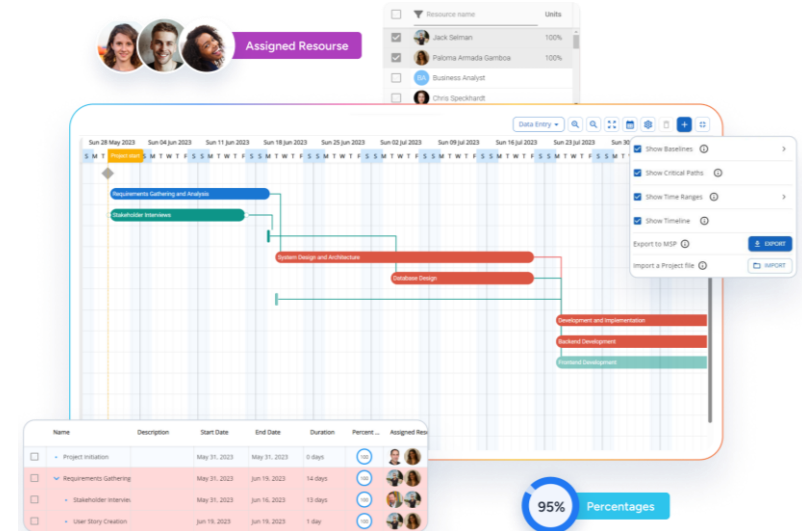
Assigned Resourse

| | Resource name | Units |
|---|---|---|
| | Jack Selman | 100% |
| | Paloma Armada Gamboa | 100% |
| | Business Analyst | |
| | Chris Speckhardt | |

Data Entry

Sun 28 May 2023 Sun 04 Jun 2023 Sun 11 Jun 2023 Sun 18 Jun 2023 Sun 25 Jun 2023 Sun 02 Jul 2023 Sun 09 Jul 2023 Sun 16 Jul 2023 Sun 23 Jul 2023 Sun 30

S M T Project start S M T W T F S S M T W T F S S M T W T F S S M T W T F S S M T W T F S S M T W T F S S M T W T F S S M T W T F S S M T W T F S

Requirements Gathering and Analysis

Stakeholder Interviews

System Design and Architecture

Database Design

Development and Implementation

Backend Development

Frontend Development

Show Baselines

Show Critical Paths

Show Time Ranges

Show Timeline

Export to MSP

EXPORT

Import a Project file

IMPORT

| | Name | Description | Start Date | End Date | Duration | Percent ... | Assigned Res |
|---|---|---|---|---|---|---|---|
| | Project Initiation | | May 31, 2023 | May 31, 2023 | 0 days | 100 | |
| | Requirements Gathering | | May 31, 2023 | Jun 19, 2023 | 14 days | 100 | |
| | Stakeholder Intervie | | May 31, 2023 | Jun 16, 2023 | 13 days | 100 | |
| | User Story Creation | | Jun 19, 2023 | Jun 19, 2023 | 1 day | 100 | |

95%

Percentages